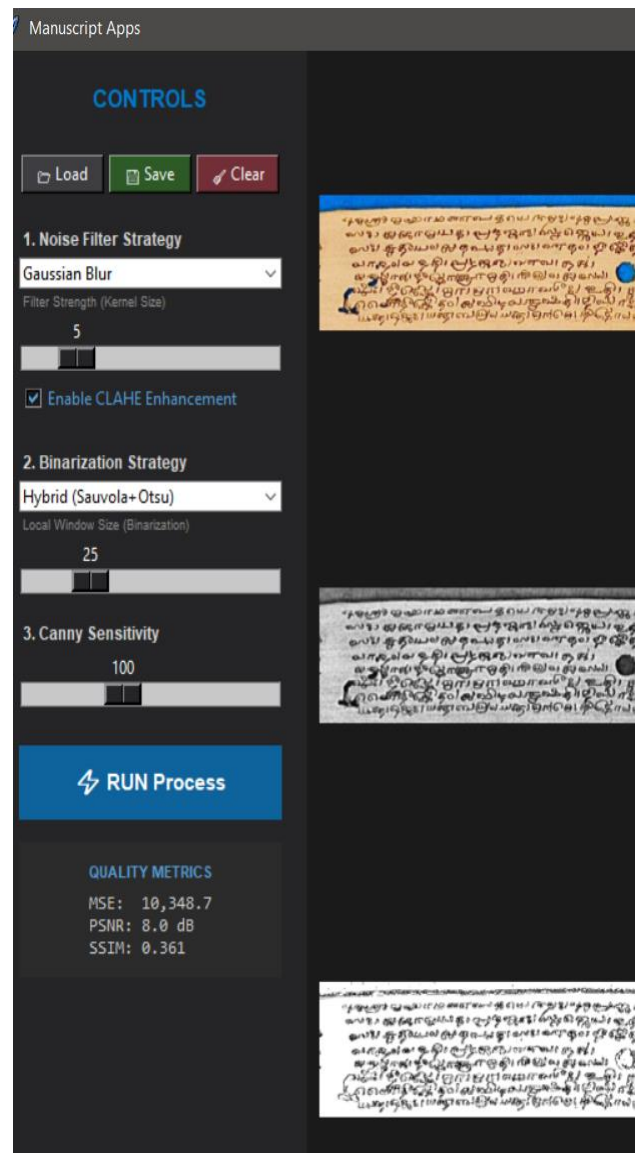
Manuscript Apps

CONTROLS

Load Save Clear

1. Noise Filter Strategy

Gaussian Blur

Filter Strength (Kernel Size)

5

Enable CLAHE Enhancement

2. Binarization Strategy

Hybrid (Sauvola+Otsu)

Local Window Size (Binarization)

25

3. Canny Sensitivity

100

RUN Process

QUALITY METRICS

MSE: 10,348.7
PSNR: 8.0 dB
SSIM: 0.361

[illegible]

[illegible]

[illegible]